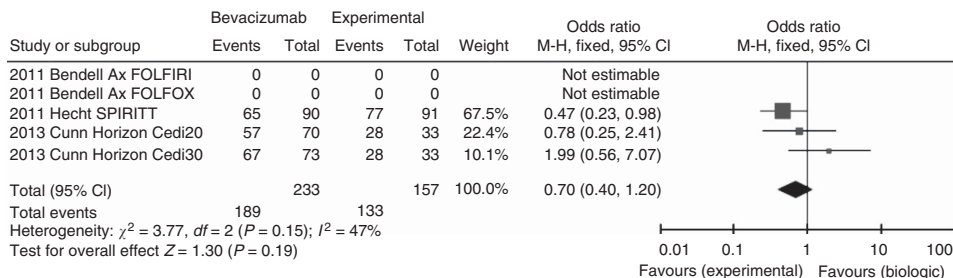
| Study or subgroup | Bevacizumab Events | Bevacizumab Total | Experimental Events | Experimental Total | Weight | Odds ratio M-H, fixed, 95% CI |
|---|---|---|---|---|---|---|
| 2011 Bendell Ax FOLFIRI | 0 | 0 | 0 | 0 | | Not estimable |
| 2011 Bendell Ax FOLFOX | 0 | 0 | 0 | 0 | | Not estimable |
| 2011 Hecht SPIRITT | 65 | 90 | 77 | 91 | 67.5% | 0.47 (0.23, 0.98) |
| 2013 Cunn Horizon Cedi20 | 57 | 70 | 28 | 33 | 22.4% | 0.78 (0.25, 2.41) |
| 2013 Cunn Horizon Cedi30 | 67 | 73 | 28 | 33 | 10.1% | 1.99 (0.56, 7.07) |
| Total (95% CI) | | 233 | | 157 | 100.0% | 0.70 (0.40, 1.20) |
| Total events | 189 | | 133 | | | |

Heterogeneity: $\chi^2 = 3.77$, $df = 2$ ($P = 0.15$); $I^2 = 47\%$
Test for overall effect $Z = 1.30$ ($P = 0.19$)

Odds ratio
M-H, fixed, 95% CI

0.01 0.1 1 10 100
Favours (experimental) Favours (biologic)